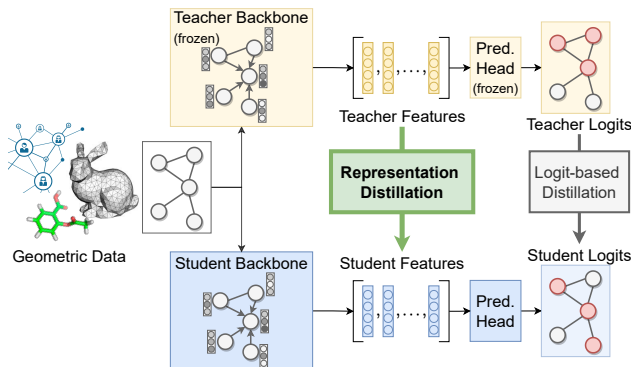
Teacher Backbone
(frozen)

Pred.
Head
(frozen)

Teacher Features

Teacher Logits

Representation
Distillation

Logit-based
Distillation

Geometric Data

Student Backbone

Student Features

Student Logits

Pred.
Head